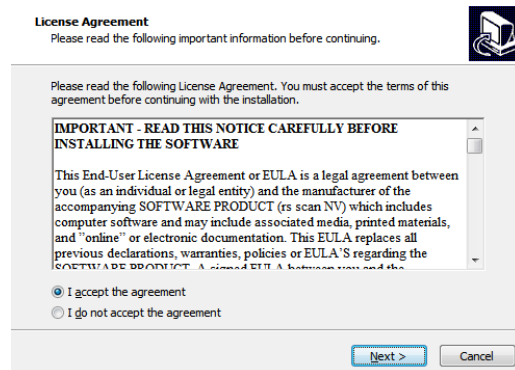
License Agreement
Please read the following important information before continuing.

Please read the following License Agreement. You must accept the terms of this agreement before continuing with the installation.

IMPORTANT - READ THIS NOTICE CAREFULLY BEFORE INSTALLING THE SOFTWARE

This End-User License Agreement or EULA is a legal agreement between you (as an individual or legal entity) and the manufacturer of the accompanying SOFTWARE PRODUCT (rs scan NV) which includes computer software and may include associated media, printed materials, and "online" or electronic documentation. This EULA replaces all previous declarations, warranties, policies or EULA'S regarding the SOFTWARE PRODUCT. A signed EULA between you and the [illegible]

I accept the agreement
I do not accept the agreement

Next >
Cancel